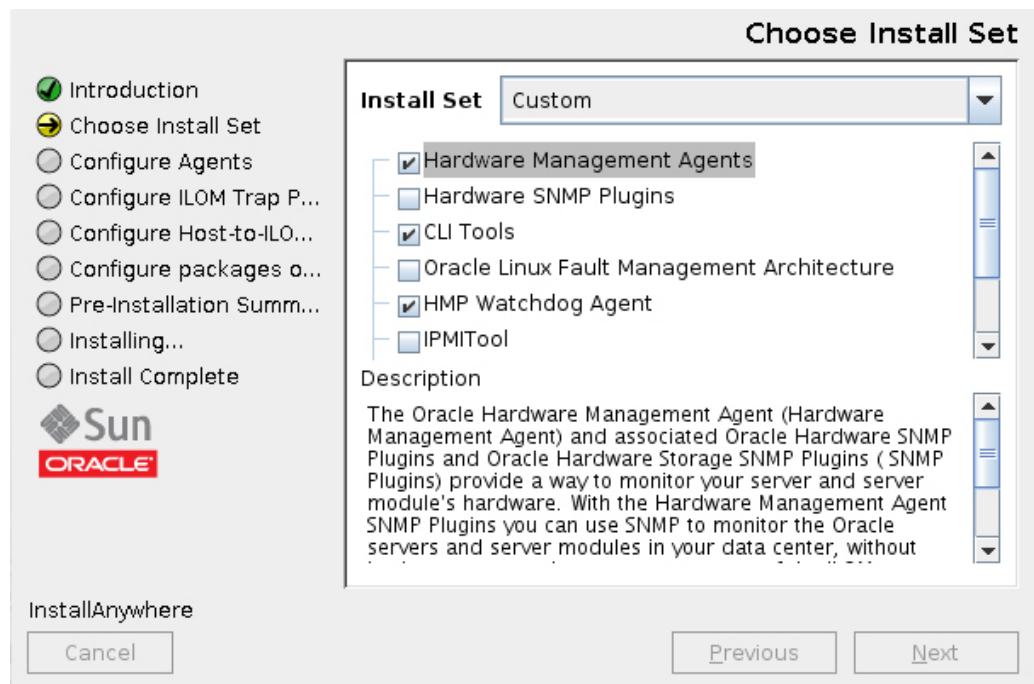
Choose Install Set

Introduction
Choose Install Set
Configure Agents
Configure ILOM Trap P...
Configure Host-to-ILO...
Configure packages o...
Pre-Installation Summ...
Installing...
Install Complete

Sun
ORACLE

Install Set Custom

Hardware Management Agents
Hardware SNMP Plugins
CLI Tools
Oracle Linux Fault Management Architecture
HMP Watchdog Agent
IPMITool

Description

The Oracle Hardware Management Agent (Hardware Management Agent) and associated Oracle Hardware SNMP Plugins and Oracle Hardware Storage SNMP Plugins ( SNMP Plugins) provide a way to monitor your server and server module's hardware. With the Hardware Management Agent SNMP Plugins you can use SNMP to monitor the Oracle servers and server modules in your data center, without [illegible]

InstallAnywhere

Cancel

Previous

Next